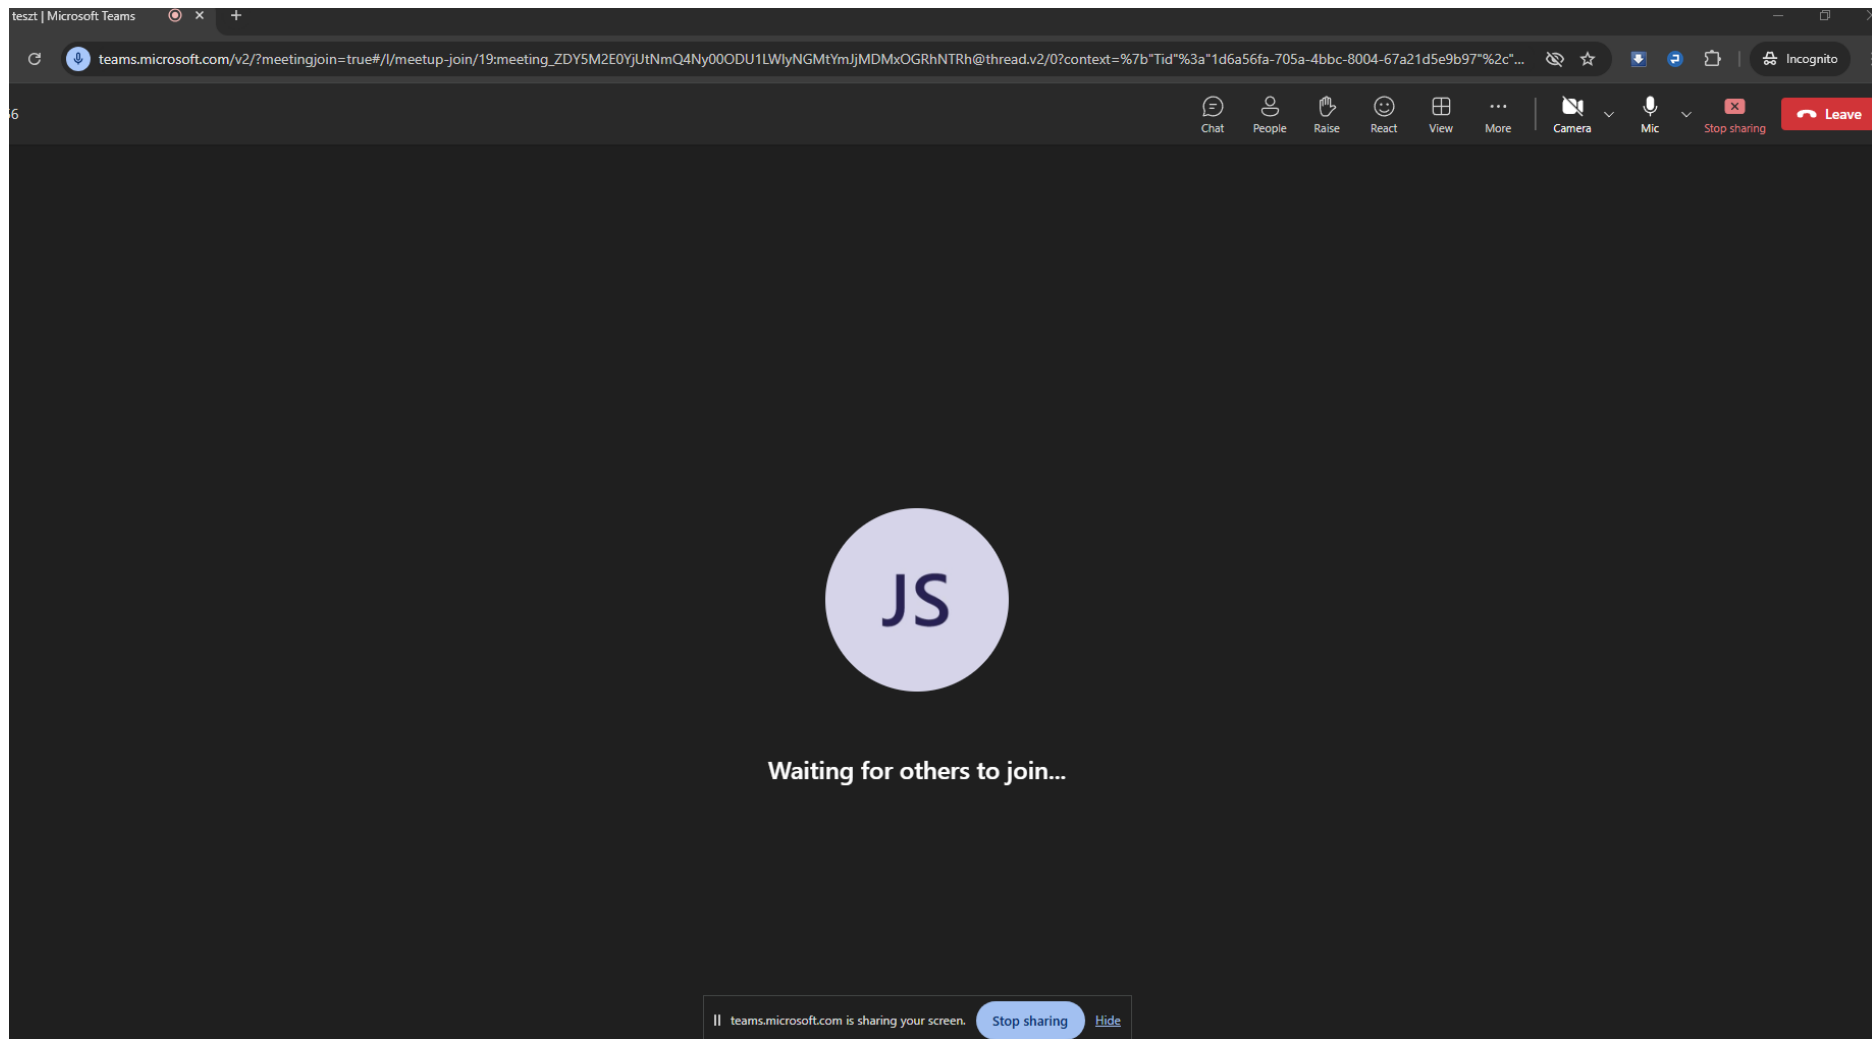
teszt | Microsoft Teams

teams.microsoft.com/v2/?meetingjoin=true#/l/meetup-join/19:meeting_ZDY5M2E0YjUtNmQ4Ny00ODU1LWIyNGMtYmJjMDMxOGRhNTRh@thread.v2/0?context=%7b"Tid"%3a"1d6a56fa-705a-4bbc-8004-67a21d5e9b97"%2c"...

Incognito

6

Chat People Raise React View More Camera Mic Stop sharing Leave

JS

Waiting for others to join...

teams.microsoft.com is sharing your screen. Stop sharing Hide